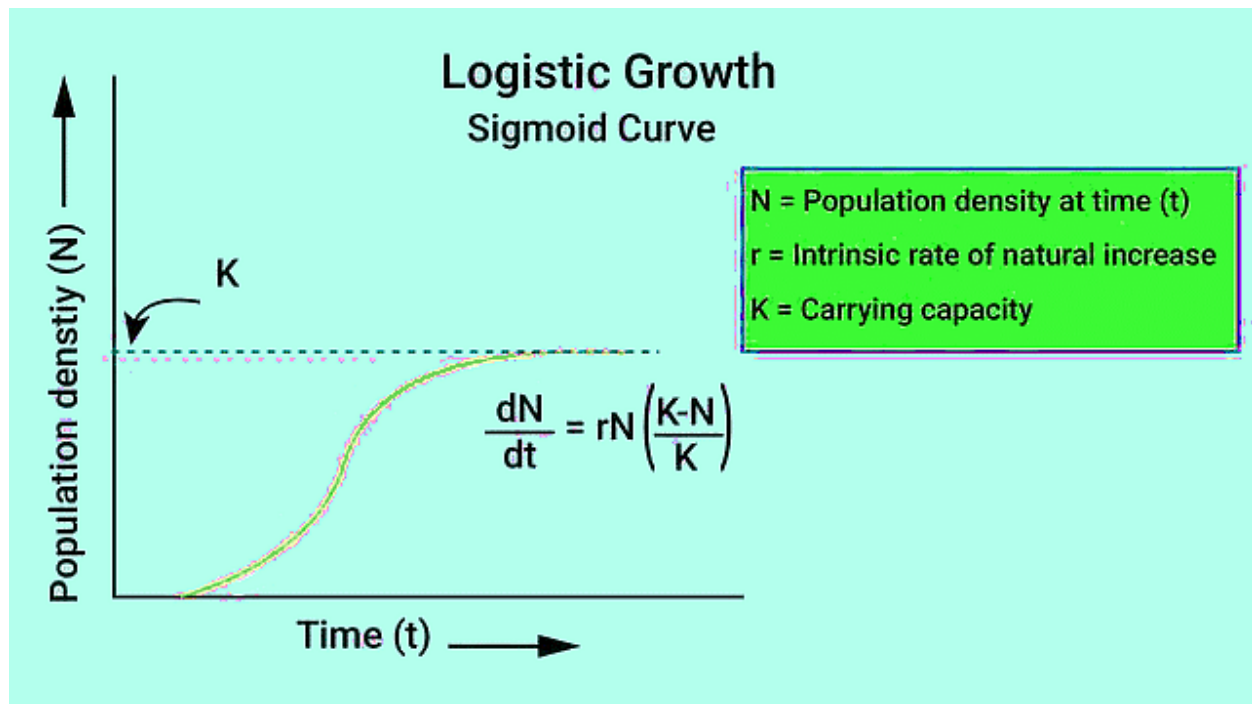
Logistic Growth
Sigmoid Curve

Population denstiy (N)

K

$\frac{dN}{dt} = rN\left(\frac{K-N}{K}\right)$

Time (t)

N = Population density at time (t)
r = Intrinsic rate of natural increase
K = Carrying capacity